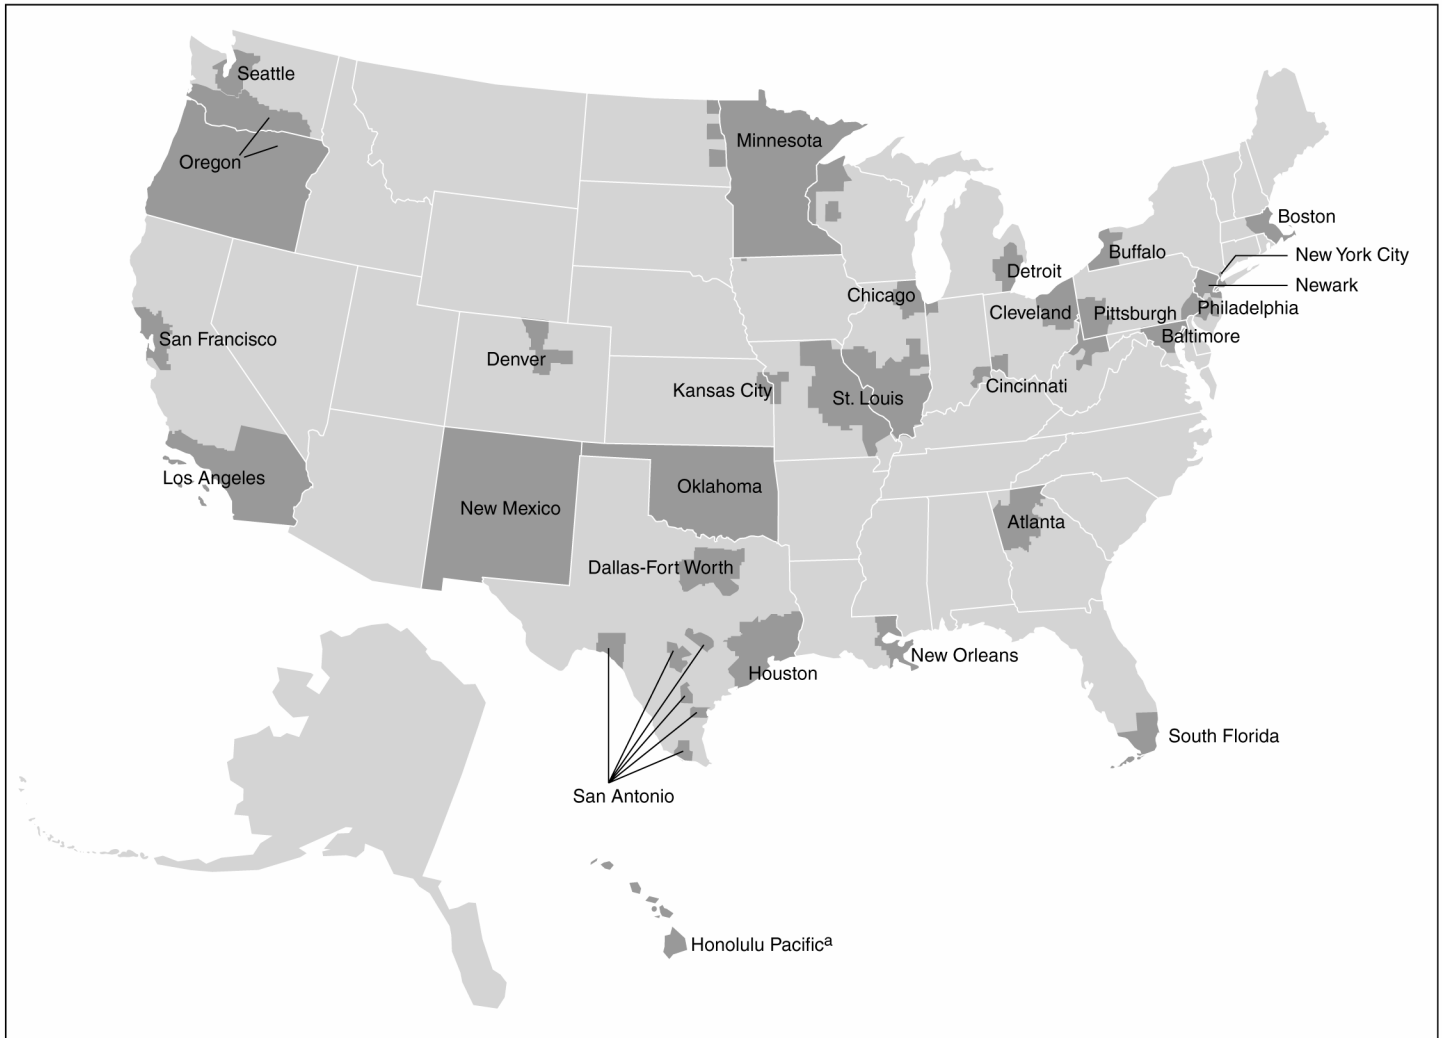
Seattle
Oregon
Minnesota
Boston
Buffalo
New York City
Detroit
Newark
Chicago
Cleveland
Pittsburgh
Philadelphia
San Francisco
Baltimore
Denver
Cincinnati
Kansas City
St. Louis
Los Angeles
Oklahoma
New Mexico
Atlanta
Dallas-Fort Worth
Houston
New Orleans
South Florida
San Antonio
Honolulu Pacific$^{a}$